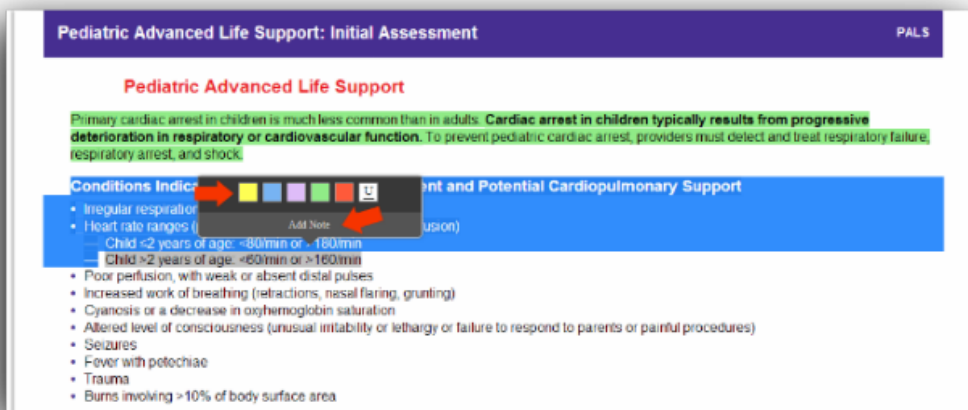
Pediatric Advanced Life Support: Initial Assessment

PALS

Pediatric Advanced Life Support

Primary cardiac arrest in children is much less common than in adults. **Cardiac arrest in children typically results from progressive deterioration in respiratory or cardiovascular function.** To prevent pediatric cardiac arrest, providers must detect and treat respiratory failure, respiratory arrest, and shock.

Conditions Indic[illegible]ent and Potential Cardiopulmonary Support

Add Note

- Irregular respiratio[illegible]
- Heart rate ranges ([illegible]usion)
  - Child <2 years of age: <80/min or >180/min
  - Child >2 years of age: <60/min or >160/min
- Poor perfusion, with weak or absent distal pulses
- Increased work of breathing (retractions, nasal flaring, grunting)
- Cyanosis or a decrease in oxyhemoglobin saturation
- Altered level of consciousness (unusual irritability or lethargy or failure to respond to parents or painful procedures)
- Seizures
- Fever with petechiae
- Trauma
- Burns involving >10% of body surface area